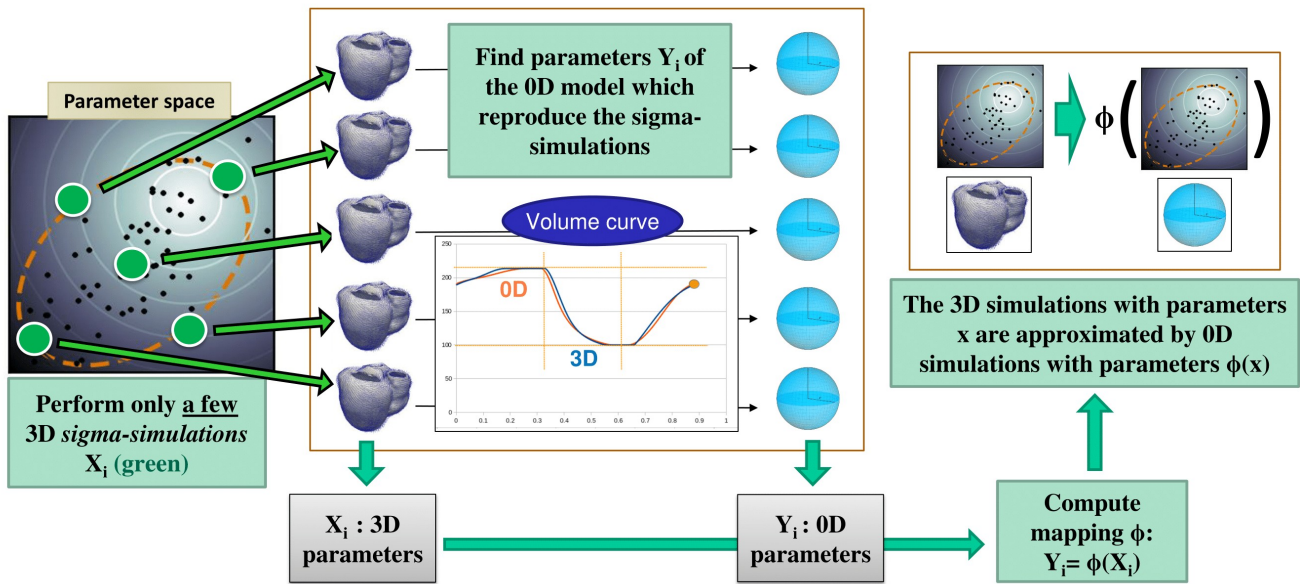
Parameter space

Find parameters $Y_i$ of the 0D model which reproduce the sigma-simulations

Volume curve

250
200
150
100
50
0
0 0.1 0.2 0.3 0.4 0.5 0.6 0.7 0.8 0.9 1

0D

3D

$\phi\Big(\Big)$

The 3D simulations with parameters x are approximated by 0D simulations with parameters $\phi(x)$

Perform only a few 3D *sigma-simulations* $X_i$ (green)

$X_i$ : 3D parameters

$Y_i$ : 0D parameters

Compute mapping $\phi$: $Y_i = \phi(X_i)$